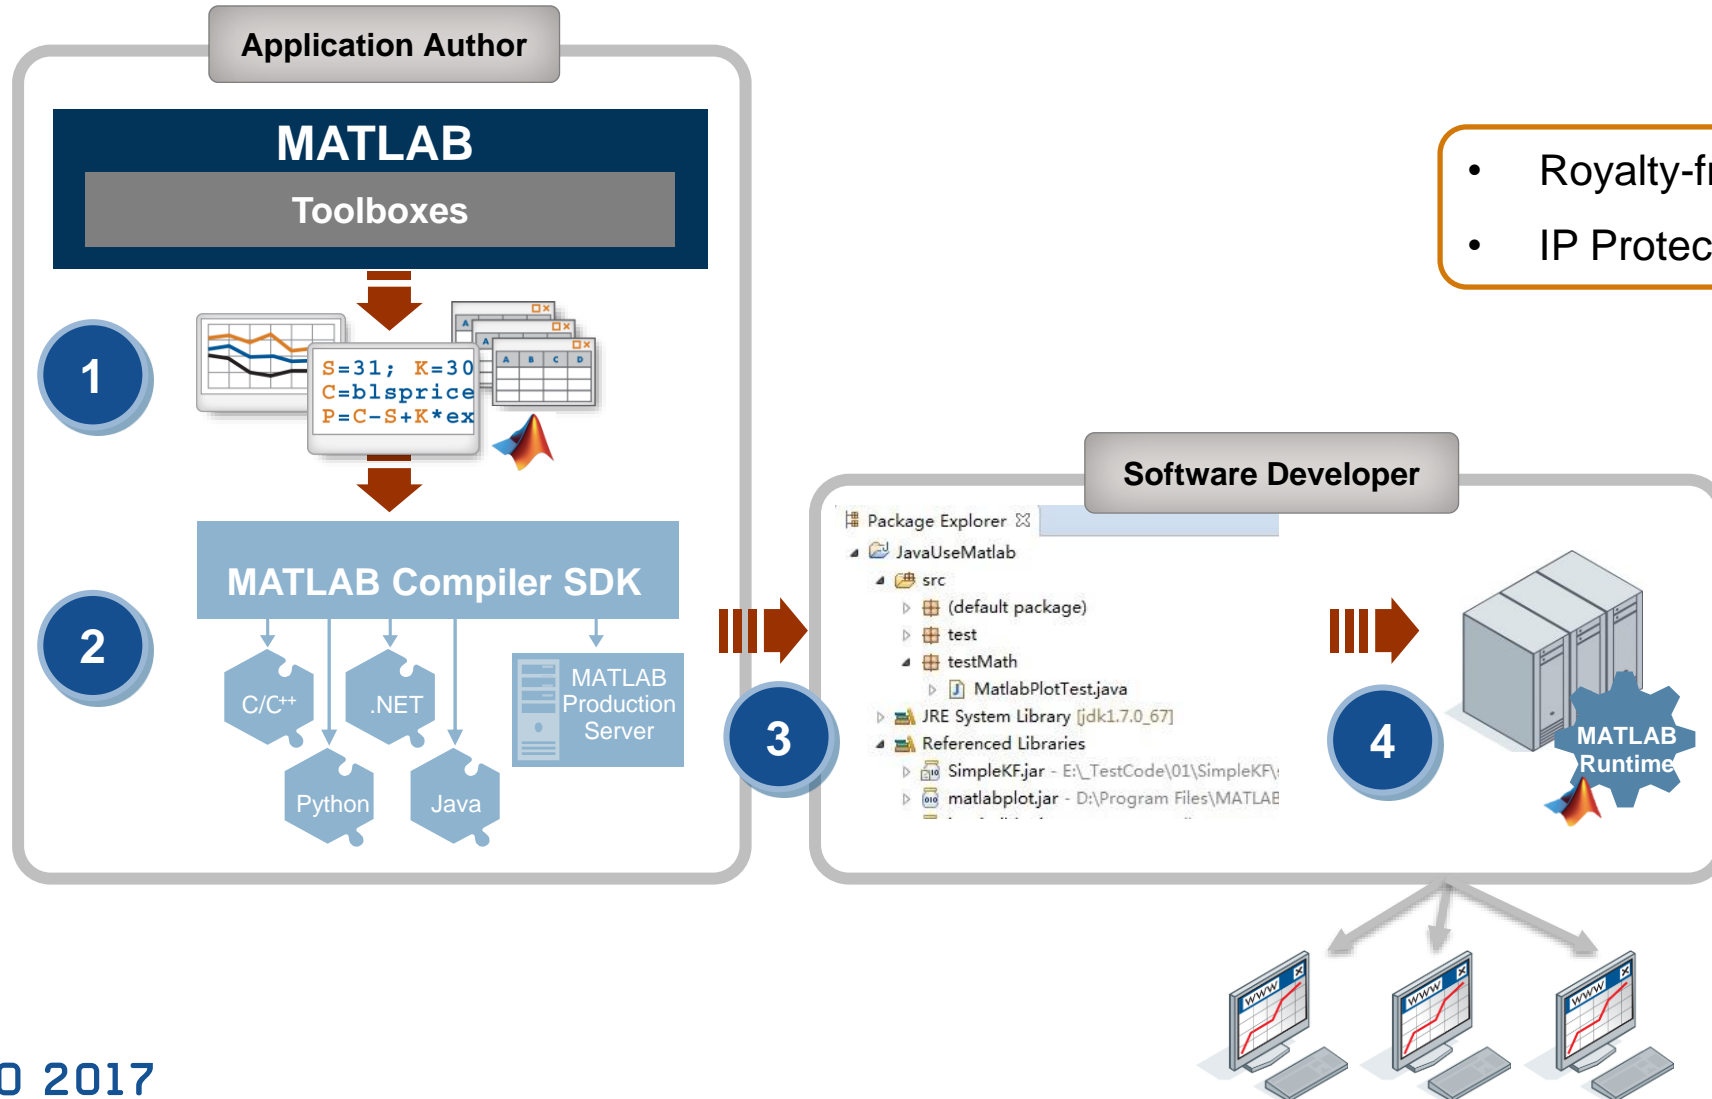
Application Author

MATLAB

Toolboxes

1

S=31; K=30
C=blsprice
P=C-S+K*ex

A B C D

2

MATLAB Compiler SDK

C/C++

.NET

Python

Java

MATLAB Production Server

3

Package Explorer
JavaUseMatlab
src
(default package)
test
testMath
MatlabPlotTest.java
JRE System Library [jdk1.7.0_67]
Referenced Libraries
SimpleKF.jar - E:\_TestCode\01\SimpleKF\
matlabplot.jar - D:\Program Files\MATLAE

Software Developer

4

MATLAB Runtime

Royalty-fr

IP Protec

www

www

www

0 2017